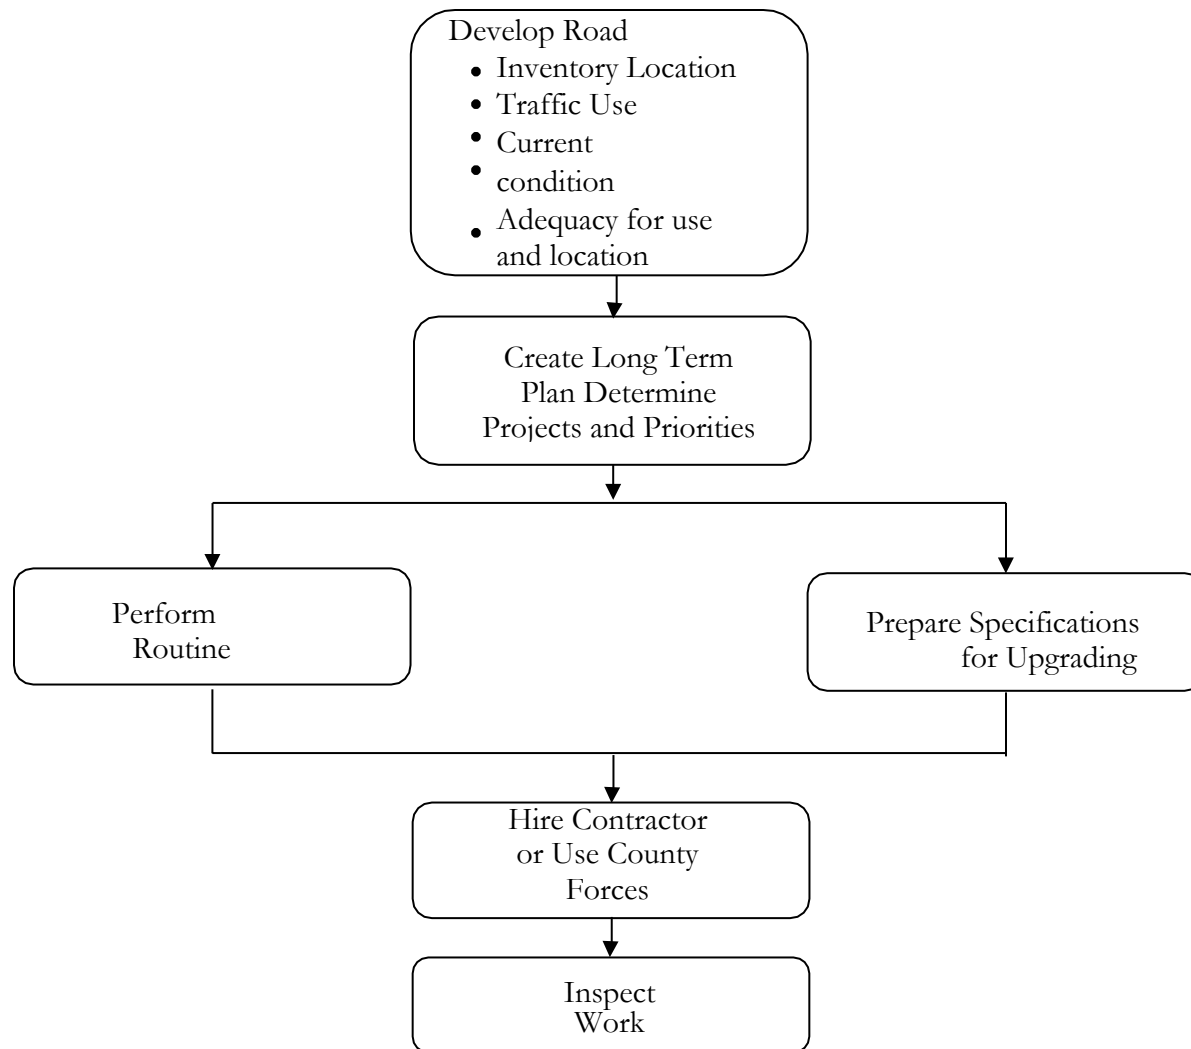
Develop Road
- Inventory Location
- Traffic Use
- Current
- condition
- Adequacy for use and location

Create Long Term Plan Determine Projects and Priorities

Perform Routine

Prepare Specifications for Upgrading

Hire Contractor or Use County Forces

Inspect Work